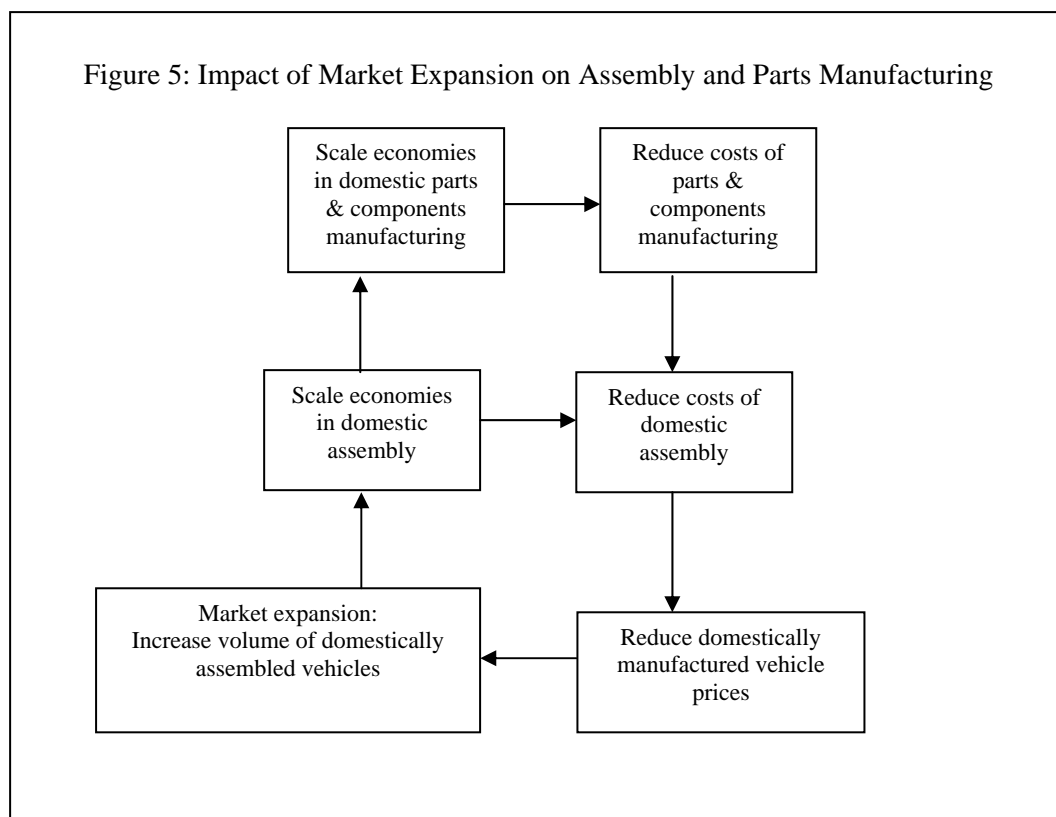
Figure 5: Impact of Market Expansion on Assembly and Parts Manufacturing

Scale economies in domestic parts & components manufacturing

Reduce costs of parts & components manufacturing

Scale economies in domestic assembly

Reduce costs of domestic assembly

Market expansion: Increase volume of domestically assembled vehicles

Reduce domestically manufactured vehicle prices